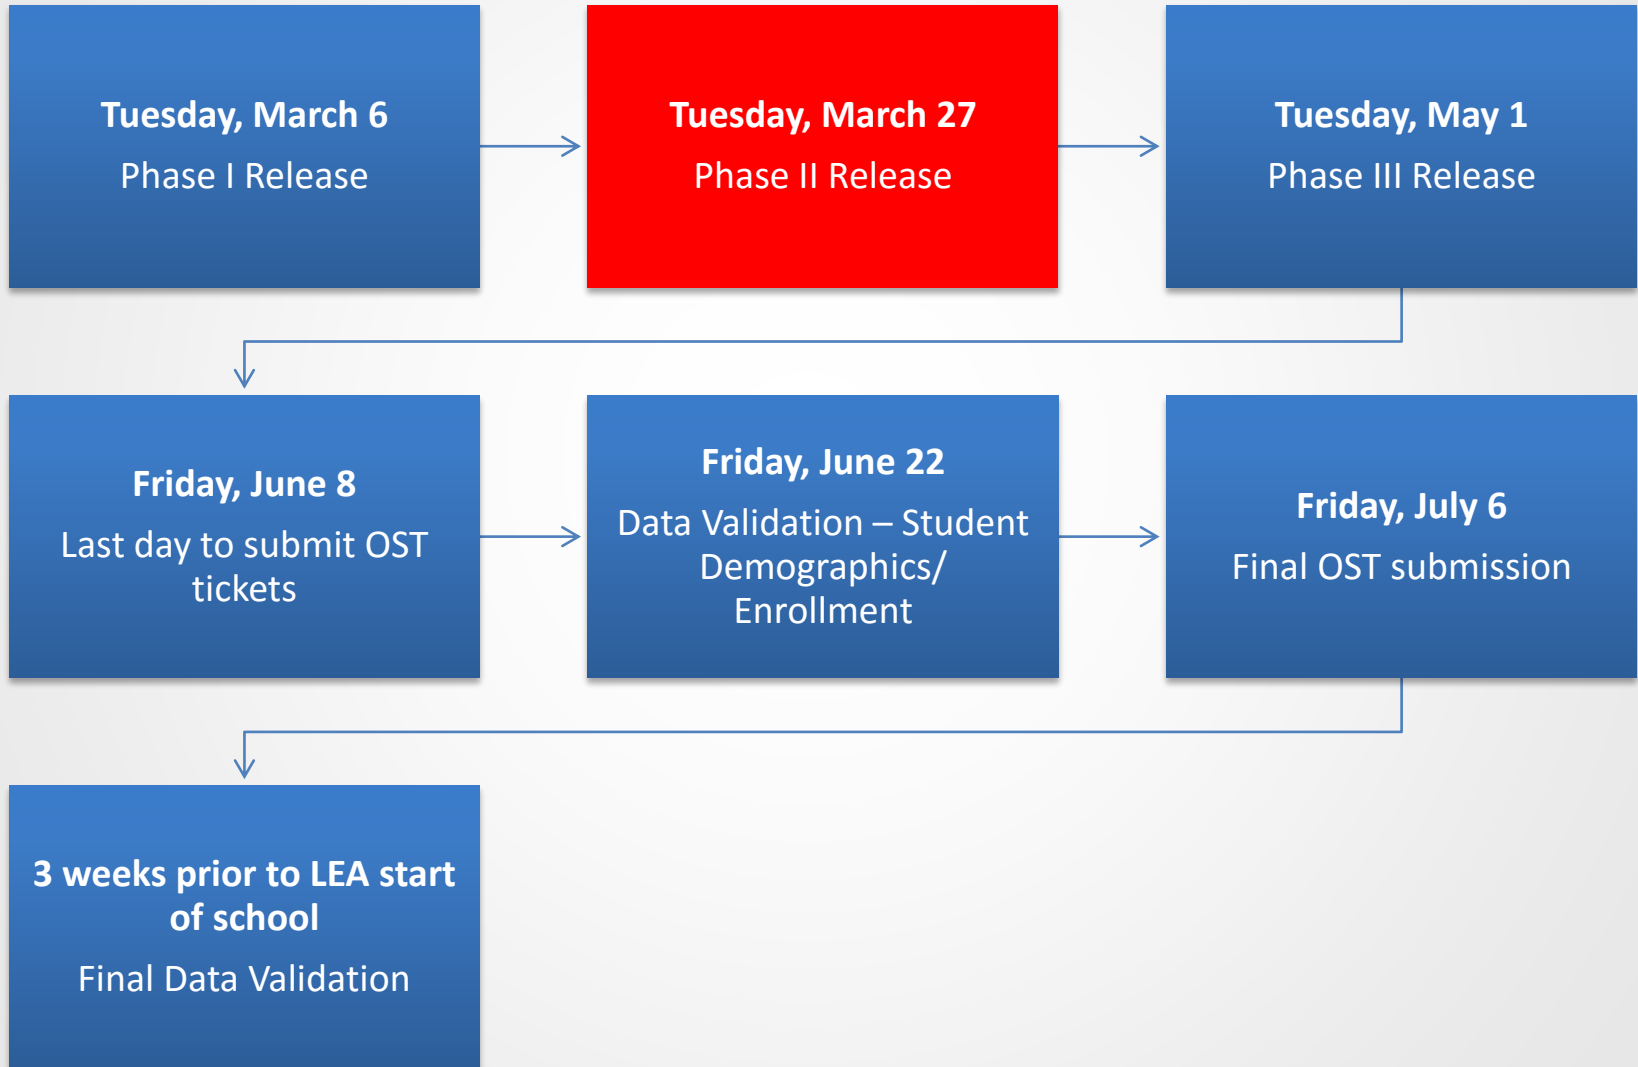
Tuesday, March 6

Phase I Release

Tuesday, March 27

Phase II Release

Tuesday, May 1

Phase III Release

Friday, June 8

Last day to submit OST tickets

Friday, June 22

Data Validation – Student Demographics/ Enrollment

Friday, July 6

Final OST submission

3 weeks prior to LEA start of school

Final Data Validation